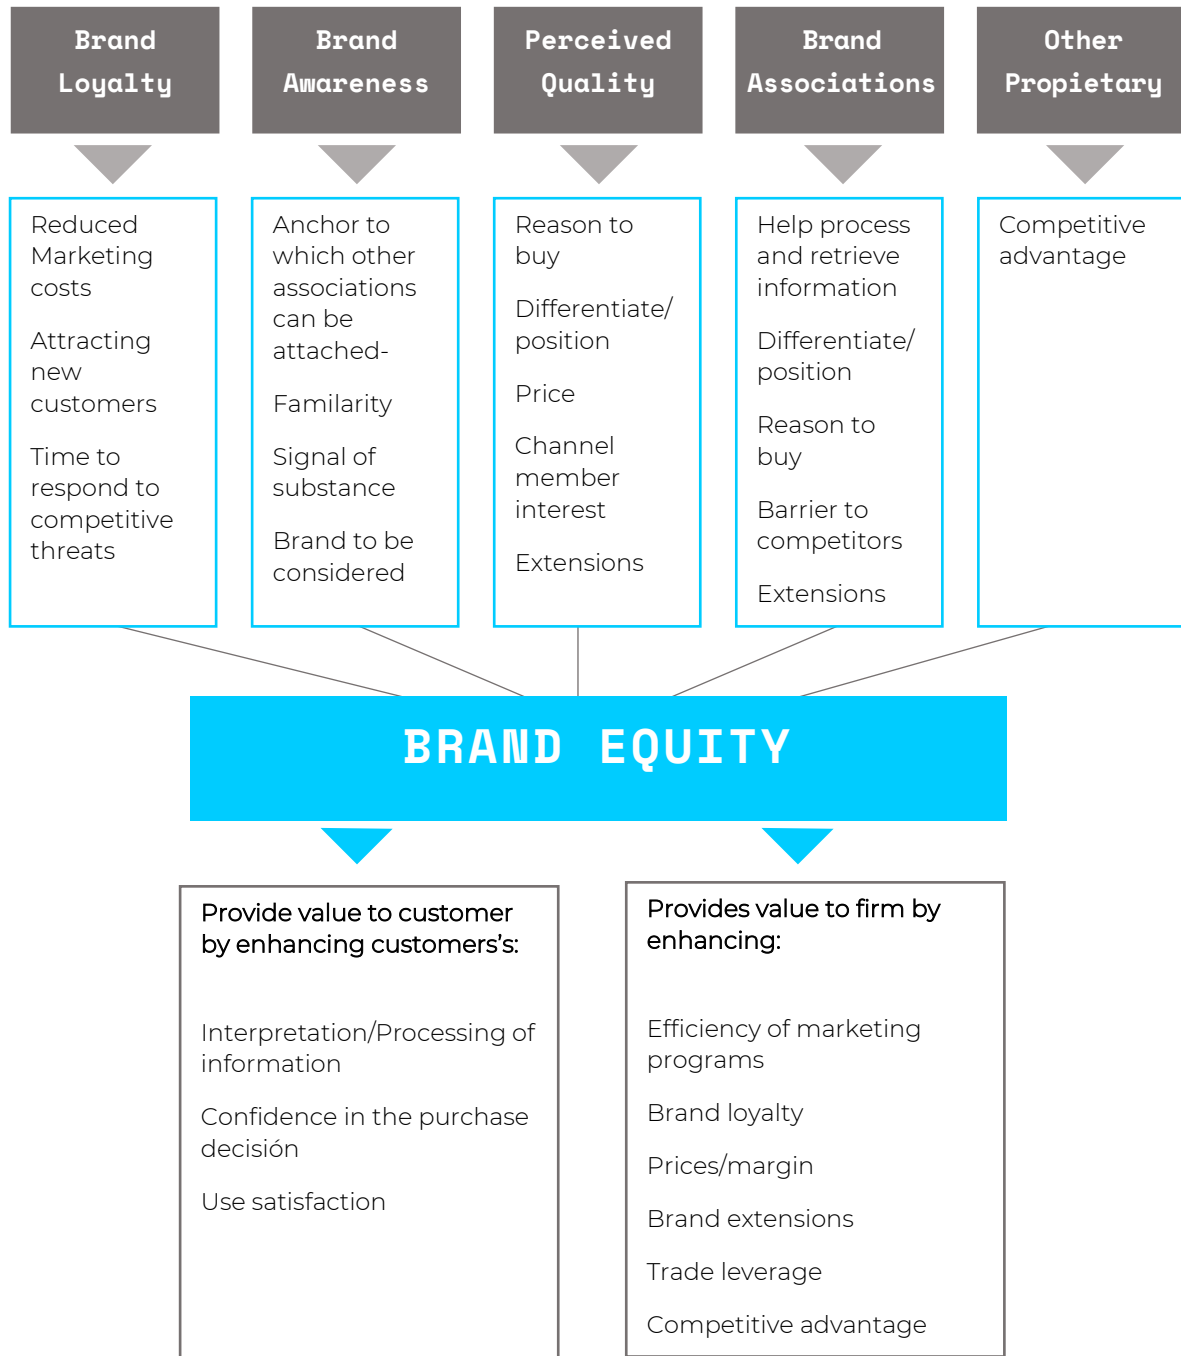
Brand Loyalty

Brand Awareness

Perceived Quality

Brand Associations

Other Propietary

Reduced Marketing costs

Attracting new customers

Time to respond to competitive threats

Anchor to which other associations can be attached-

Familarity

Signal of substance

Brand to be considered

Reason to buy

Differentiate/ position

Price

Channel member interest

Extensions

Help process and retrieve information

Differentiate/ position

Reason to buy

Barrier to competitors

Extensions

Competitive advantage

BRAND EQUITY

Provide value to customer by enhancing customers's:

Interpretation/Processing of information

Confidence in the purchase decisión

Use satisfaction

Provides value to firm by enhancing:

Efficiency of marketing programs

Brand loyalty

Prices/margin

Brand extensions

Trade leverage

Competitive advantage